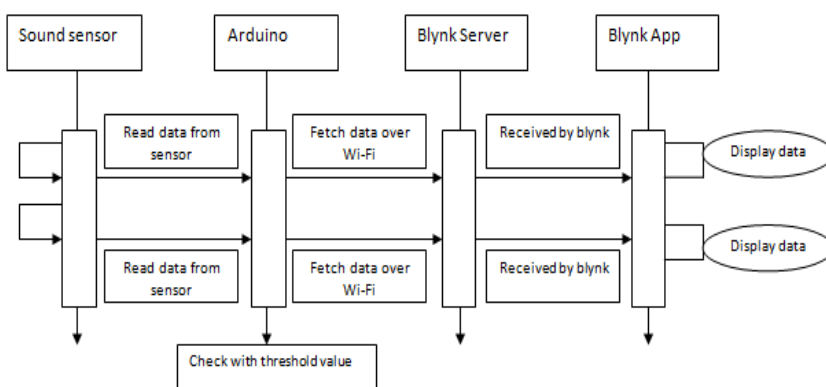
Sound sensor

Arduino

Blynk Server

Blynk App

Read data from sensor

Fetch data over Wi-Fi

Received by blynk

Display data

Read data from sensor

Fetch data over Wi-Fi

Received by blynk

Display data

Check with threshold value